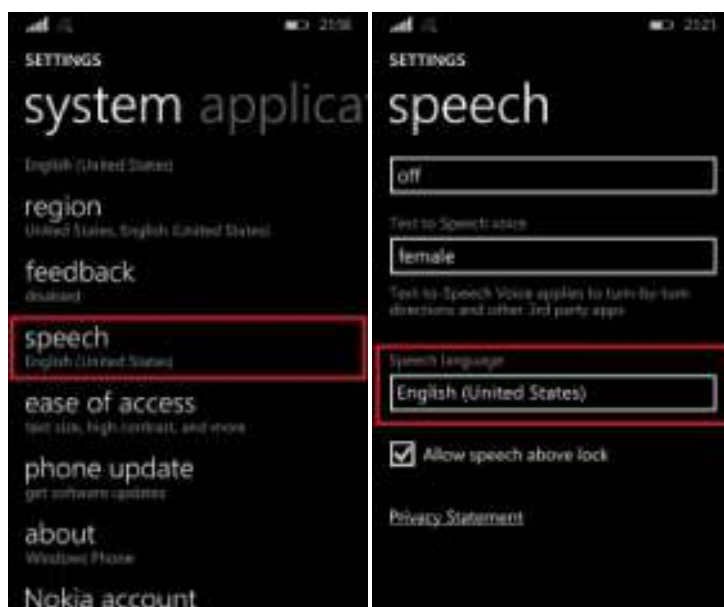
21:56

SETTINGS

system applica

English (United States)

region
United States, English (United States)

feedback
disabled

speech
English (United States)

ease of access
text size, high contrast, and more

phone update
get software updates

about
Windows Phone

Nokia account

21:21

SETTINGS

speech

off

Text to Speech voice

female

Text-to-Speech Voice applies to turn-by-turn directions and other 3rd party apps

Speech language

English (United States)

Allow speech above lock

Privacy Statement